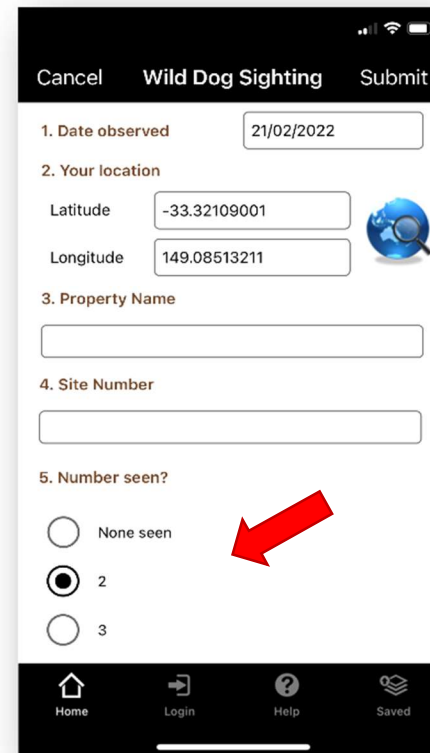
Cancel Wild Dog Sighting Submit

1. Date observed 21/02/2022

2. Your location

Latitude -33.32109001

Longitude 149.08513211

3. Property Name

4. Site Number

5. Number seen?

None seen

2

3

Home Login Help Saved